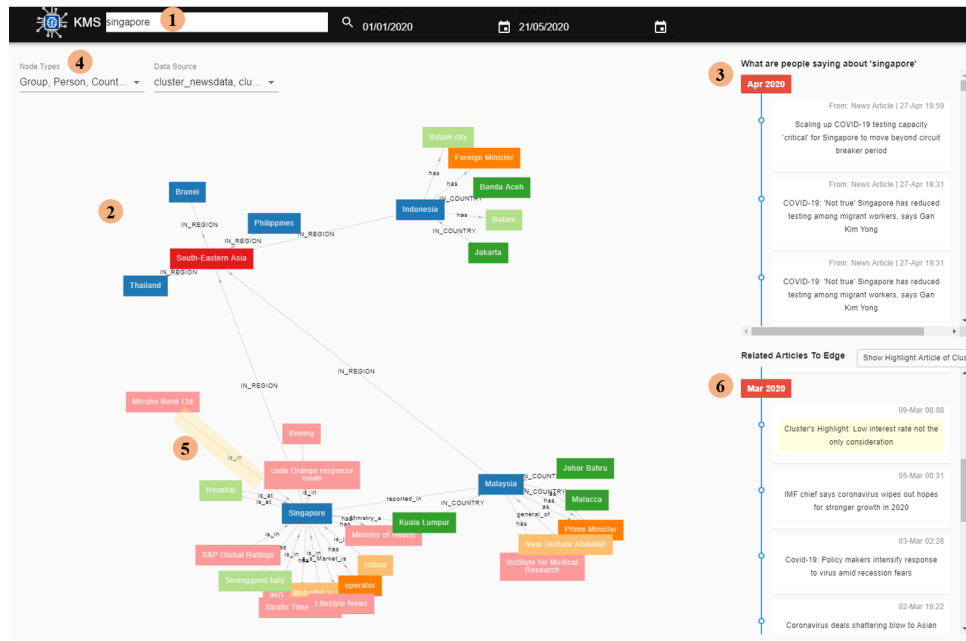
KMS singapore 1 01/01/2020 21/05/2020

Node Types 4
Group, Person, Count...
Data Source
cluster_newsdata, clu...

Batam city
Foreign Minister
has
has
Banda Aceh
Brunei
2
IN_COUNTRY
Indonesia
has
Batam
IN_REGION
Philippines
IN_REGION
IN_REGION
IN_COUNTRY
South-Eastern Asia
Jakarta
IN_REGION
Thailand

IN_REGION
IN_REGION
Mizuho Bank Ltd
Boeing
5
is_in
code Orange response mode
Hospital
is_at
is_at
is_in
reported_in
Malaysia
IN_COUNTRY
IN_COUNTRY
IN_COUNTRY
Johor Bahru
Malacca
Singapore
has
Ministry_a
Kuala Lumpur
has
as
Prime Minister
Ministry of Health
general_of
has
Noor Hisham Abdullah
Institute for Medical Research
is_in
S&P Global Ratings
has
is_in
Market_is
Istana
Terengganu tally
operator
ING
Straits Times
Lifestyle News

What are people saying about 'singapore'
3
Apr 2020
From: News Article | 27-Apr 19:59
Scaling up COVID-19 testing capacity 'critical' for Singapore to move beyond circuit breaker period

From: News Article | 27-Apr 19:31
COVID-19: 'Not true' Singapore has reduced testing among migrant workers, says Gan Kim Yong

From: News Article | 27-Apr 19:31
COVID-19: 'Not true' Singapore has reduced testing among migrant workers, says Gan Kim Yong

Related Articles To Edge
Show Highlight Article of Clus
6
Mar 2020
09-Mar 08:08
Cluster's Highlight: Low interest rate not the only consideration

05-Mar 00:31
IMF chief says coronavirus wipes out hopes for stronger growth in 2020

03-Mar 02:28
Covid-19: Policy makers intensify response to virus amid recession fears

02-Mar 19:22
Coronavirus deals shattering blow to Asian